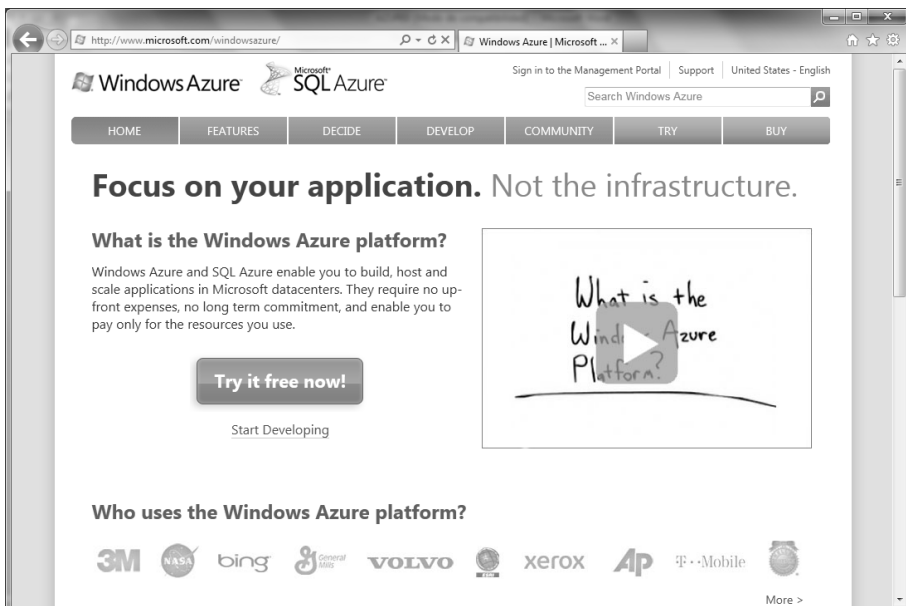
http://www.microsoft.com/windowsazure/

Windows Azure | Microsoft ... ×

Windows Azure

Microsoft® SQL Azure

Sign in to the Management Portal | Support | United States - English

Search Windows Azure

HOME FEATURES DECIDE DEVELOP COMMUNITY TRY BUY

Focus on your application. Not the infrastructure.

What is the Windows Azure platform?

Windows Azure and SQL Azure enable you to build, host and scale applications in Microsoft datacenters. They require no upfront expenses, no long term commitment, and enable you to pay only for the resources you use.

Try it free now!

Start Developing

What is the Windows Azure Platform?

Who uses the Windows Azure platform?

3M NASA bing General Mills VOLVO xerox AP T··Mobile

More >